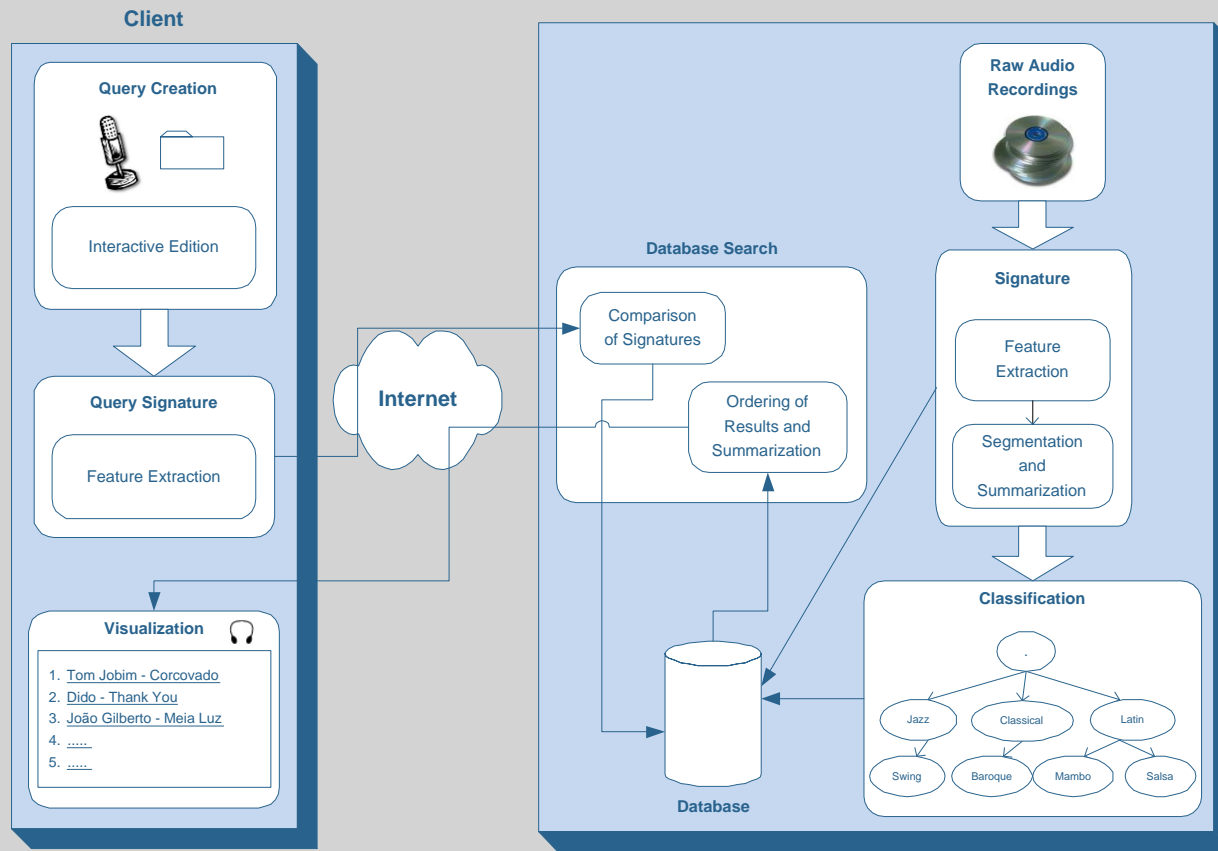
Client

Query Creation

Interactive Edition

Query Signature

Feature Extraction

Visualization

1. Tom Jobim - Corcovado
2. Dido - Thank You
3. João Gilberto - Meia Luz
4. .....
5. .....

Internet

Database Search

Comparison of Signatures

Ordering of Results and Summarization

Database

Raw Audio Recordings

Signature

Feature Extraction

Segmentation and Summarization

Classification

.

Jazz

Classical

Latin

Swing

Baroque

Mambo

Salsa